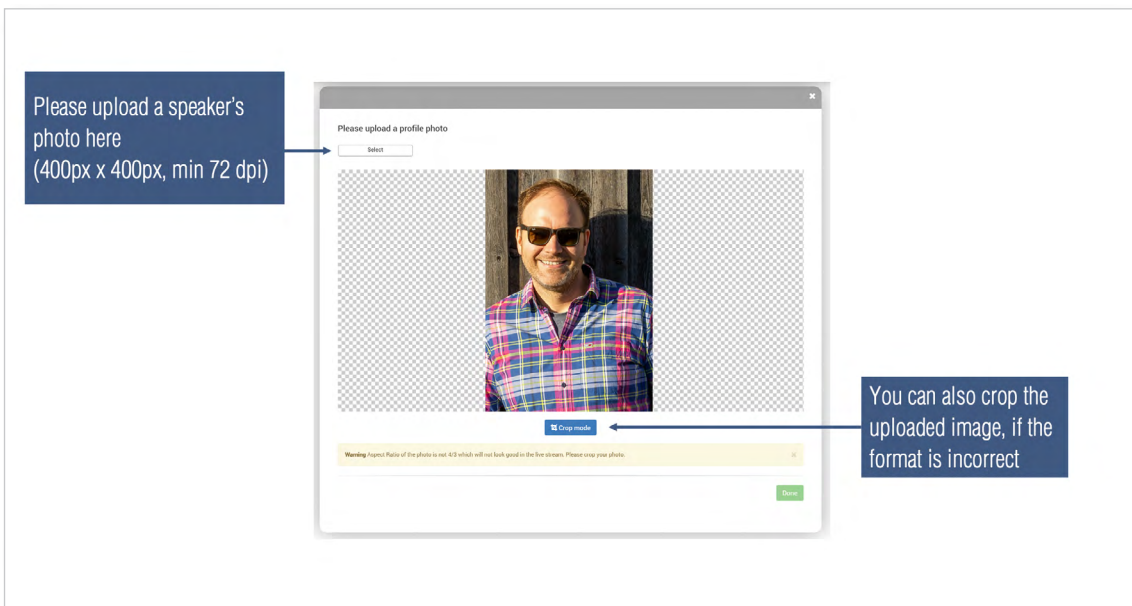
Please upload a speaker's photo here
(400px x 400px, min 72 dpi)

×

Please upload a profile photo

Select

Crop mode

Warning Aspect Ratio of the photo is not 4/3 which will not look good in the live stream. Please crop your photo.

×

Done

You can also crop the uploaded image, if the format is incorrect